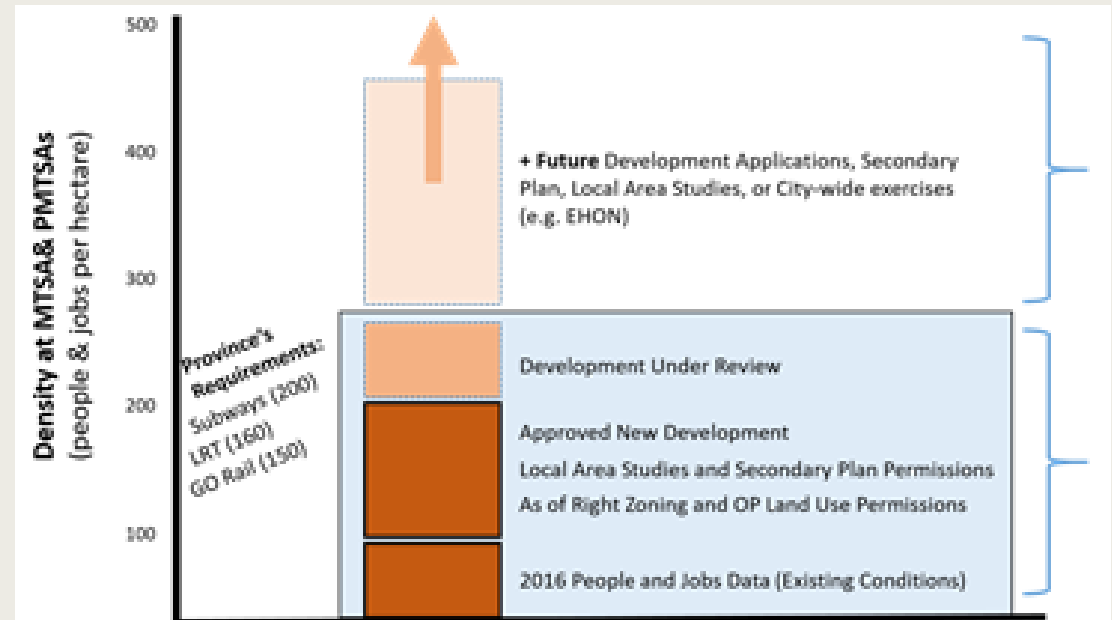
500

400

300

200

100

Density at MTSA& PMTSAs (people & jobs per hectare)

Province's Requirements: Subways (200) LRT (160) GO Rail (150)

+ Future Development Applications, Secondary Plan, Local Area Studies, or City-wide exercises (e.g. EHON)

Development Under Review

Approved New Development

Local Area Studies and Secondary Plan Permissions

As of Right Zoning and OP Land Use Permissions

2016 People and Jobs Data (Existing Conditions)